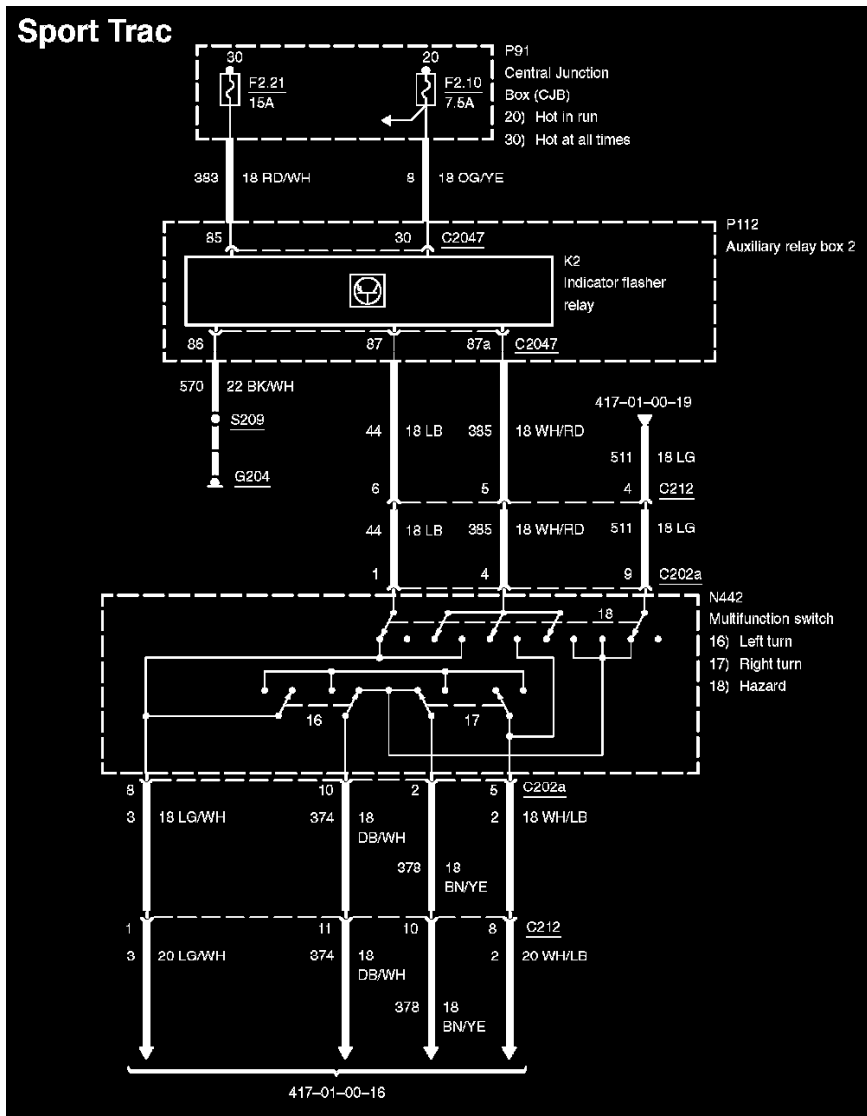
Sport Trac

30
20
F2.21
15A
F2.10
7.5A
P91
Central Junction Box (CJB)
20) Hot in run
30) Hot at all times

383 18 RD/WH
8 18 OG/YE

P112
Auxiliary relay box 2
85
30
C2047
K2
Indicator flasher relay
86
87
87a
C2047

570 22 BK/WH
S209
G204

44 18 LB
385 18 WH/RD
417-01-00-19
511 18 LG
6
5
4
C212
44 18 LB
385 18 WH/RD
511 18 LG
1
4
9
C202a

N442
Multifunction switch
16) Left turn
17) Right turn
18) Hazard
18
16
17

8
10
2
5
C202a
3 18 LG/WH
374 18 DB/WH
2 18 WH/LB
378 18 BN/YE

1
11
10
8
C212
3 20 LG/WH
374 18 DB/WH
2 20 WH/LB
378 18 BN/YE

417-01-00-16